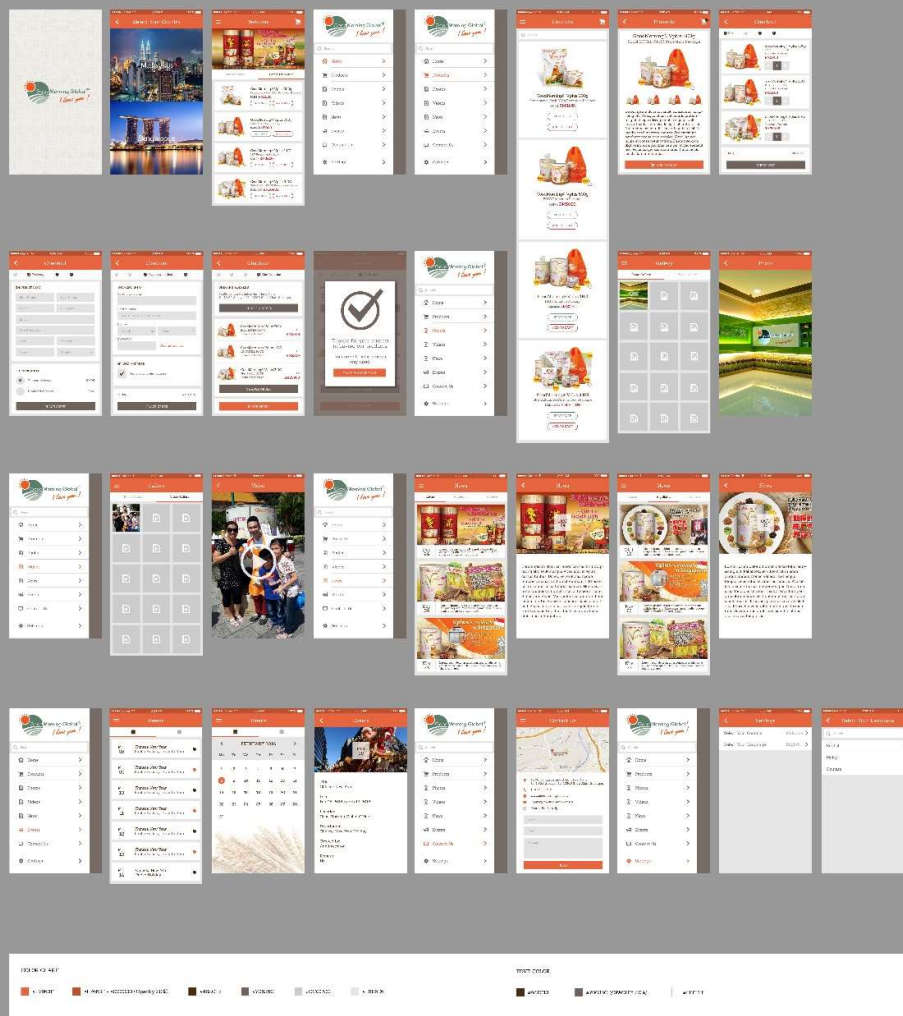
Morning Global
I love you!

Select Your Country
Malaysia
Singapore

Welcome

Home
Products

Products
GreatMorning Vigital 500g
GreatMorning Light Vigital 500g

Products

Checkout

Checkout

Checkout

Checkout

Home
Products

Gallery

Photo

Home

Videos

Video

Home

News

News

News

News

Home
Products
Promos
Videos
News
Events
Contact Us
Settings

Events

Events

Events

Home

Contact us

Home
Products
Promos
Videos
News
Events
Contact Us
Settings

Settings

Select Your Language

COLOR CHART

TEXT COLOR